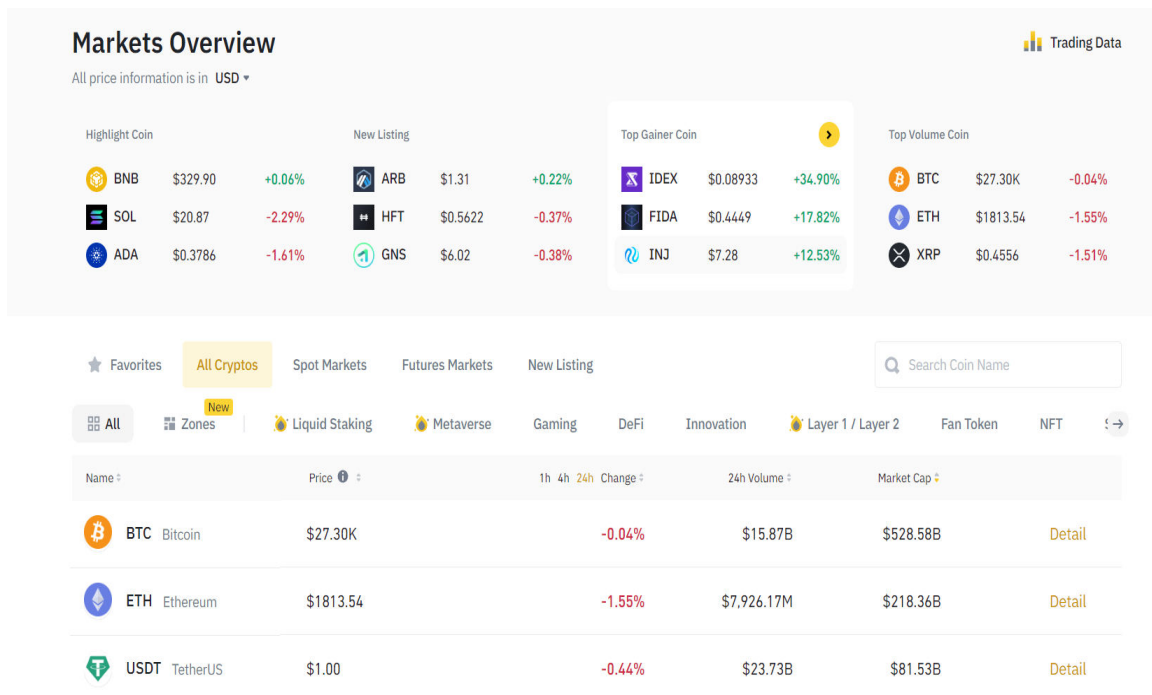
Markets Overview

All price information is in USD

Trading Data

Highlight Coin

| BNB | $329.90 | +0.06% |
|---|---|---|
| SOL | $20.87 | -2.29% |
| ADA | $0.3786 | -1.61% |

New Listing

| ARB | $1.31 | +0.22% |
|---|---|---|
| HFT | $0.5622 | -0.37% |
| GNS | $6.02 | -0.38% |

Top Gainer Coin

| IDEX | $0.08933 | +34.90% |
|---|---|---|
| FIDA | $0.4449 | +17.82% |
| INJ | $7.28 | +12.53% |

Top Volume Coin

| BTC | $27.30K | -0.04% |
|---|---|---|
| ETH | $1813.54 | -1.55% |
| XRP | $0.4556 | -1.51% |

Favorites All Cryptos Spot Markets Futures Markets New Listing

Search Coin Name

All New Zones Liquid Staking Metaverse Gaming DeFi Innovation Layer 1 / Layer 2 Fan Token NFT

| Name | Price | 1h 4h 24h Change | 24h Volume | Market Cap | |
|---|---|---|---|---|---|
| BTC Bitcoin | $27.30K | -0.04% | $15.87B | $528.58B | Detail |
| ETH Ethereum | $1813.54 | -1.55% | $7,926.17M | $218.36B | Detail |
| USDT TetherUS | $1.00 | -0.44% | $23.73B | $81.53B | Detail |